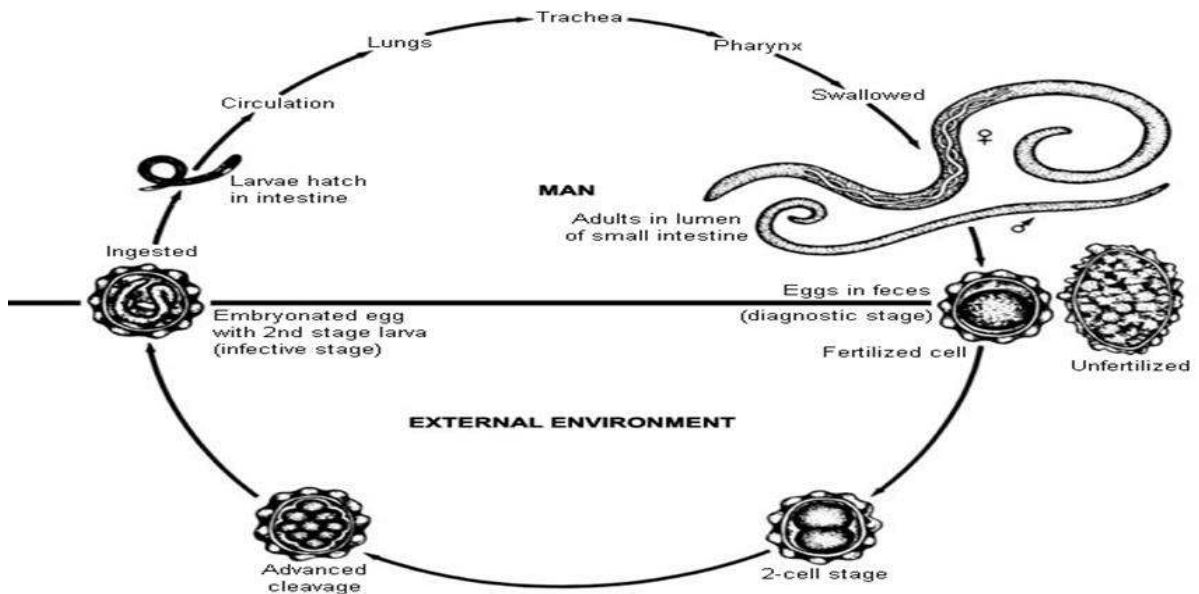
Trachea

Lungs

Pharynx

Circulation

Swallowed

♀

Larvae hatch in intestine

MAN

Adults in lumen of small intestine

♂

Ingested

Embryonated egg with 2nd stage larva (infective stage)

Eggs in feces (diagnostic stage)

Fertilized cell

Unfertilized

EXTERNAL ENVIRONMENT

Advanced cleavage

2-cell stage